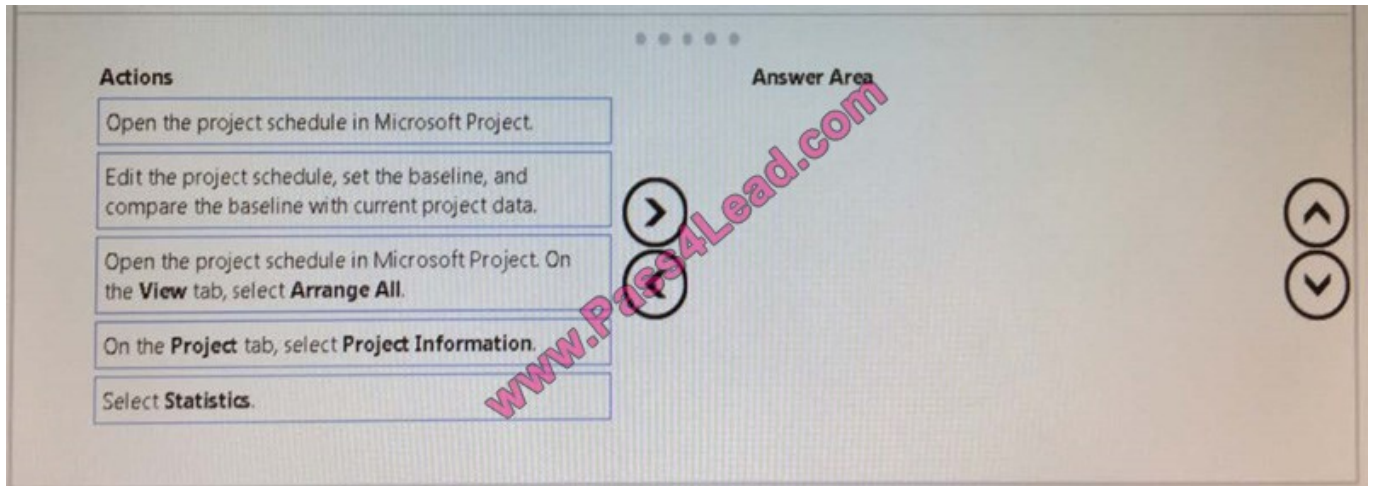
Actions

Open the project schedule in Microsoft Project.

Edit the project schedule, set the baseline, and compare the baseline with current project data.

Open the project schedule in Microsoft Project. On the **View** tab, select **Arrange All**.

On the **Project** tab, select **Project Information**.

Select **Statistics**.

Answer Area

www.Pass4Lead.com